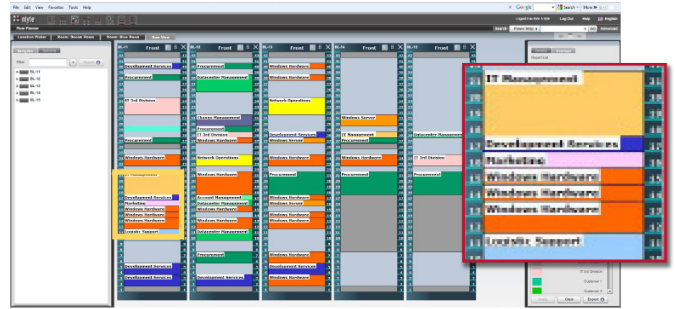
File Edit View Favorites Tools Help

IT style

Floor Planner

Logged in as: Log Out Help English

Location Picker Room: Server Room Room: Bios Room Row View

Front Front Front Front

Development Services
Procurement
IT 3rd Division
Procurement
Windows Hardware
IT Management
Development Services
Marketing
Windows Hardware
Windows Hardware
Windows Hardware
Logistic Support
Development Services
Development Services
Procurement
Datacenter Management
Change Management
Procurement
IT 3rd Division
Windows Hardware
Network Operations
Windows Hardware
Development Services
Datacenter Management
Windows Hardware
Windows Hardware
Datacenter Management
Procurement
Development Services
Windows Hardware
Procurement
Network Operations
Development Services
Windows Server
Windows Hardware
Windows Hardware
Windows Server
IT Management
Procurement
Windows Hardware
Procurement
Windows Hardware
Windows Hardware
Windows Hardware
Datacenter Management
IT 3rd Division
Procurement

IT Management
Development Services
Marketing
Windows Hardware
Windows Hardware
Windows Hardware
Logistic Support

IT 3rd Division
Customer
Customer
Clear Export